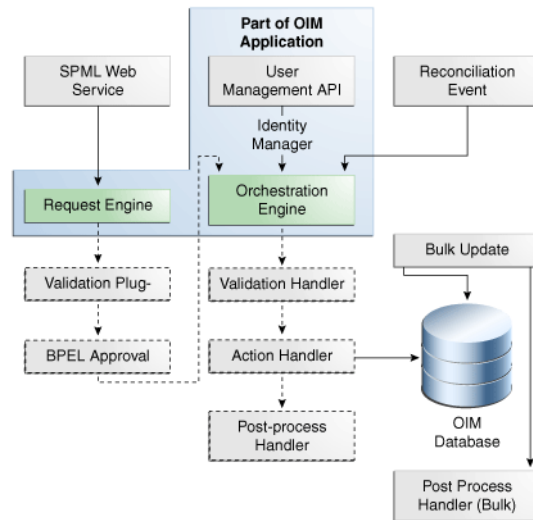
Part of OIM Application

SPML Web Service

User Management API

Reconciliation Event

Identity Manager

Request Engine

Orchestration Engine

Bulk Update

Validation Plug-

Validation Handler

BPEL Approval

Action Handler

OIM Database

Post-process Handler

Post Process Handler (Bulk)